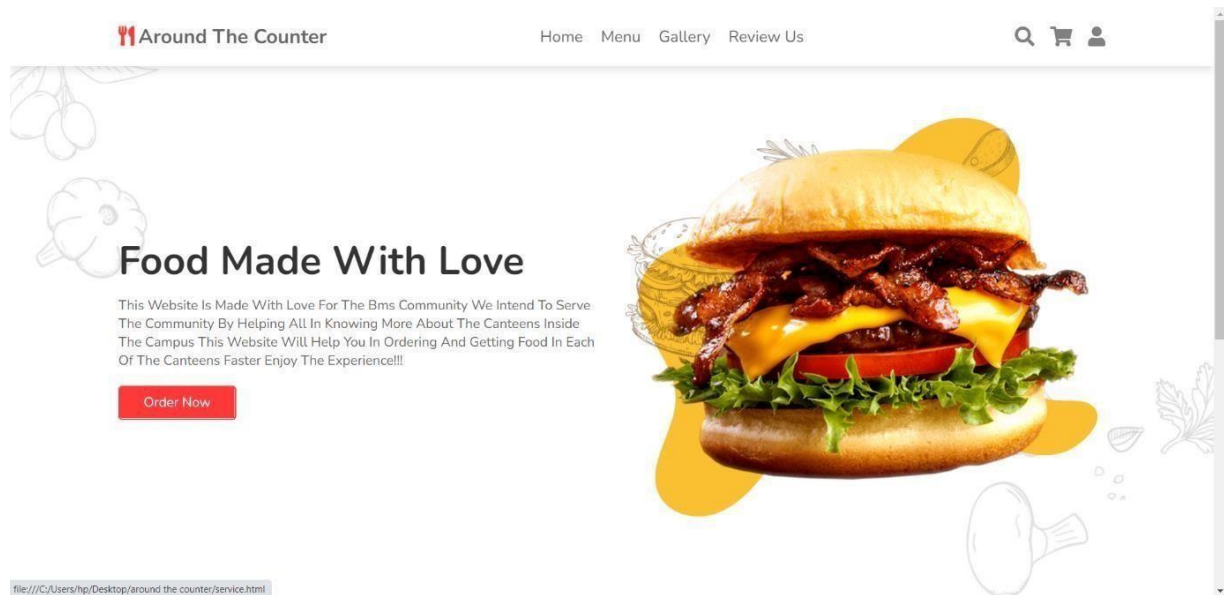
Around The Counter

Home Menu Gallery Review Us

Food Made With Love

This Website Is Made With Love For The Bms Community We Intend To Serve The Community By Helping All In Knowing More About The Canteens Inside The Campus This Website Will Help You In Ordering And Getting Food In Each Of The Canteens Faster Enjoy The Experience!!!

Order Now

file:///C:/Users/hp/Desktop/around the counter/service.html